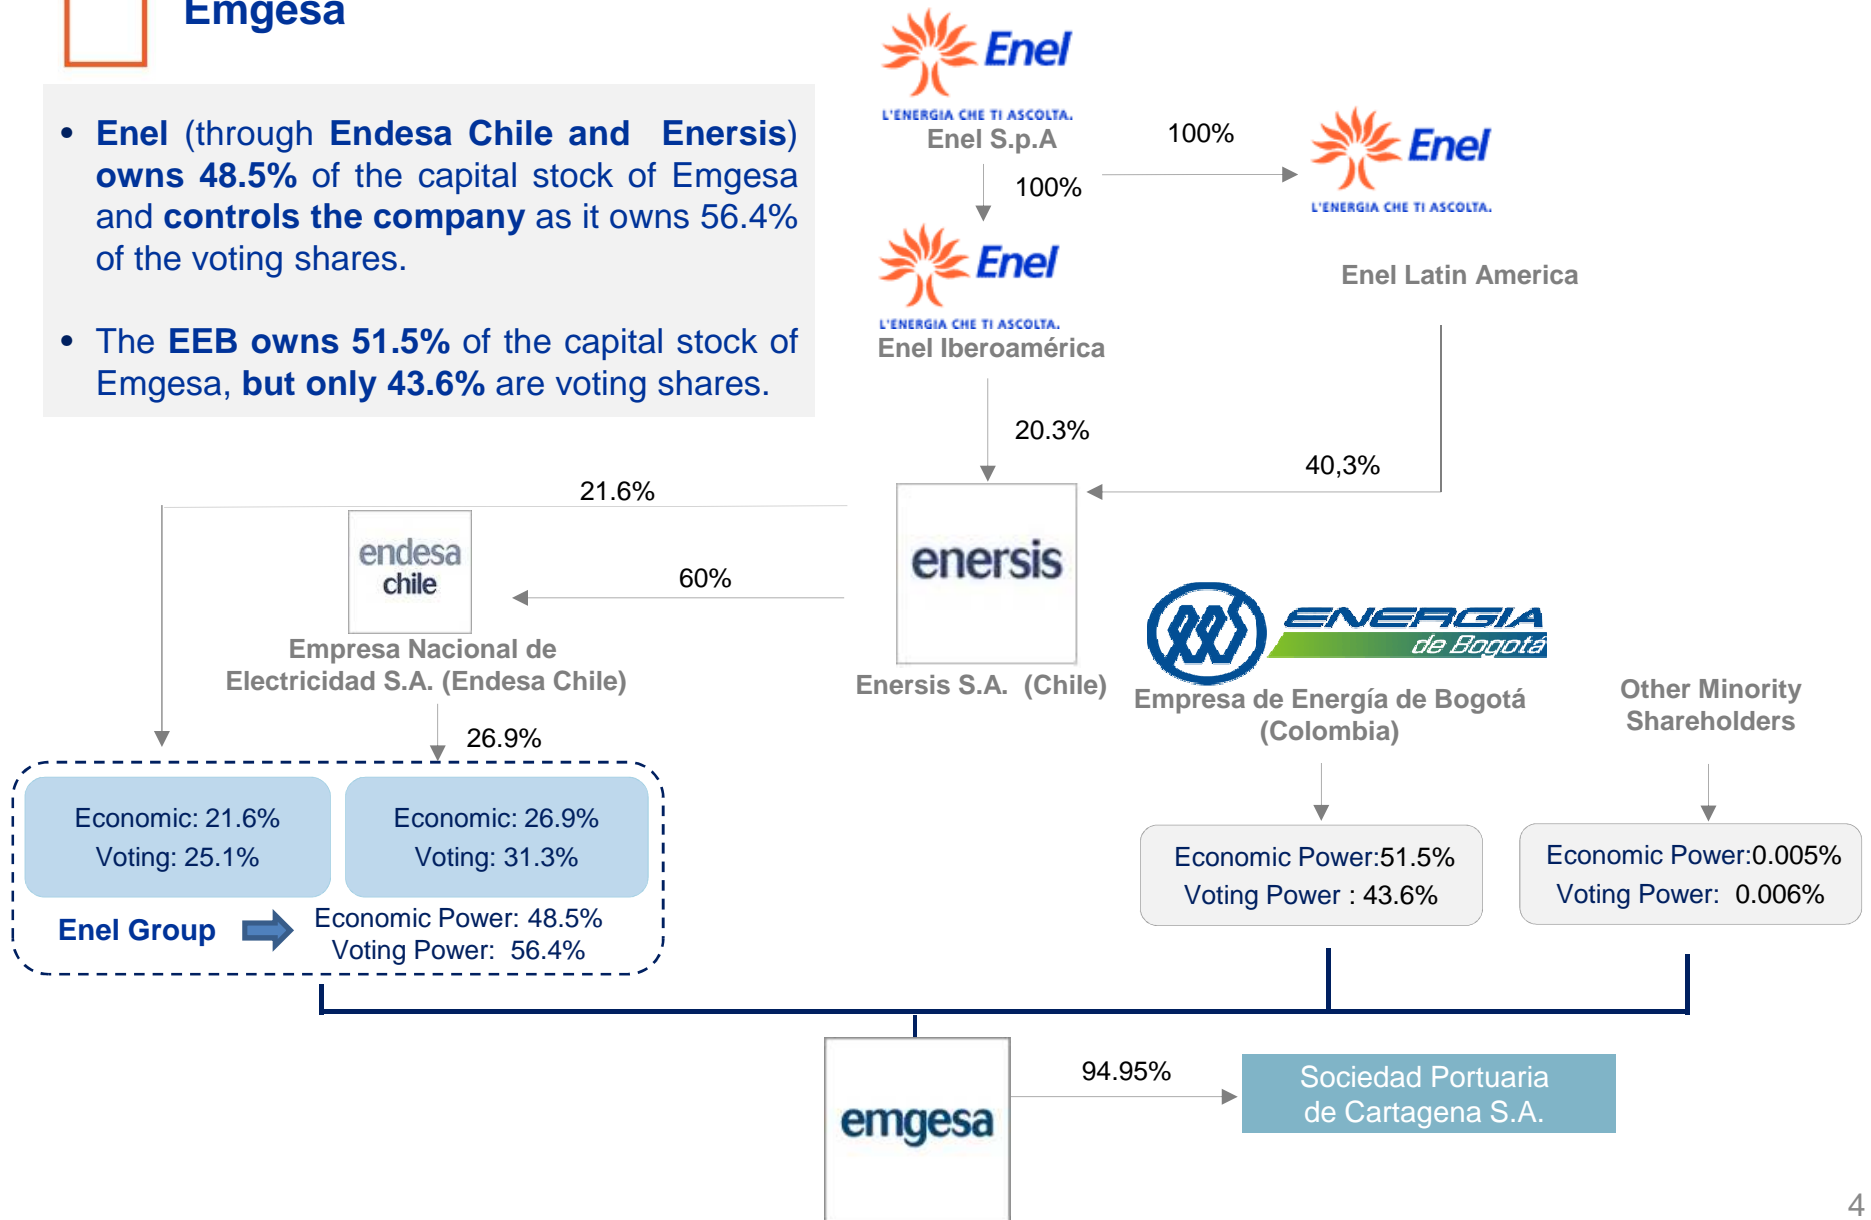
Emgesa

• Enel (through Endesa Chile and Enersis) owns 48.5% of the capital stock of Emgesa and controls the company as it owns 56.4% of the voting shares.

• The EEB owns 51.5% of the capital stock of Emgesa, but only 43.6% are voting shares.

Enel
L'ENERGIA CHE TI ASCOLTA.
Enel S.p.A

100%

Enel
L'ENERGIA CHE TI ASCOLTA.

100%

Enel
L'ENERGIA CHE TI ASCOLTA.
Enel Iberoamérica

Enel Latin America

20.3%

40,3%

21.6%

endesa chile

60%

enersis

Empresa Nacional de Electricidad S.A. (Endesa Chile)

Enersis S.A. (Chile)

ENERGIA de Bogotá
Empresa de Energía de Bogotá (Colombia)

Other Minority Shareholders

26.9%

Economic: 21.6%
Voting: 25.1%

Economic: 26.9%
Voting: 31.3%

Enel Group

Economic Power: 48.5%
Voting Power: 56.4%

Economic Power:51.5%
Voting Power : 43.6%

Economic Power:0.005%
Voting Power: 0.006%

emgesa

94.95%

Sociedad Portuaria de Cartagena S.A.

4